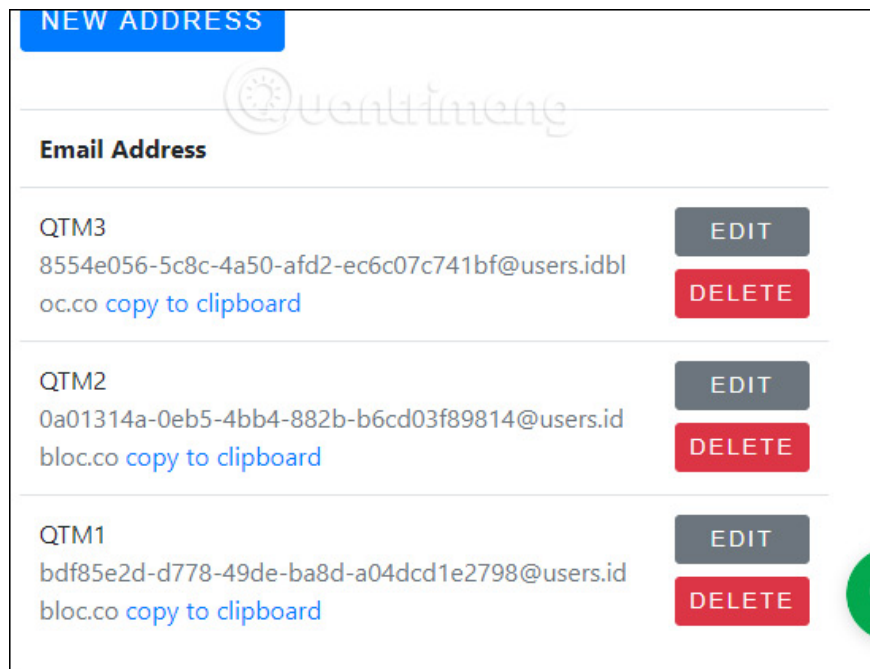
NEW ADDRESS

Quantrimang

Email Address

QTM3
8554e056-5c8c-4a50-afd2-ec6c07c741bf@users.idbloc.co copy to clipboard

EDIT
DELETE

QTM2
0a01314a-0eb5-4bb4-882b-b6cd03f89814@users.idbloc.co copy to clipboard

EDIT
DELETE

QTM1
bdf85e2d-d778-49de-ba8d-a04dcd1e2798@users.idbloc.co copy to clipboard

EDIT
DELETE